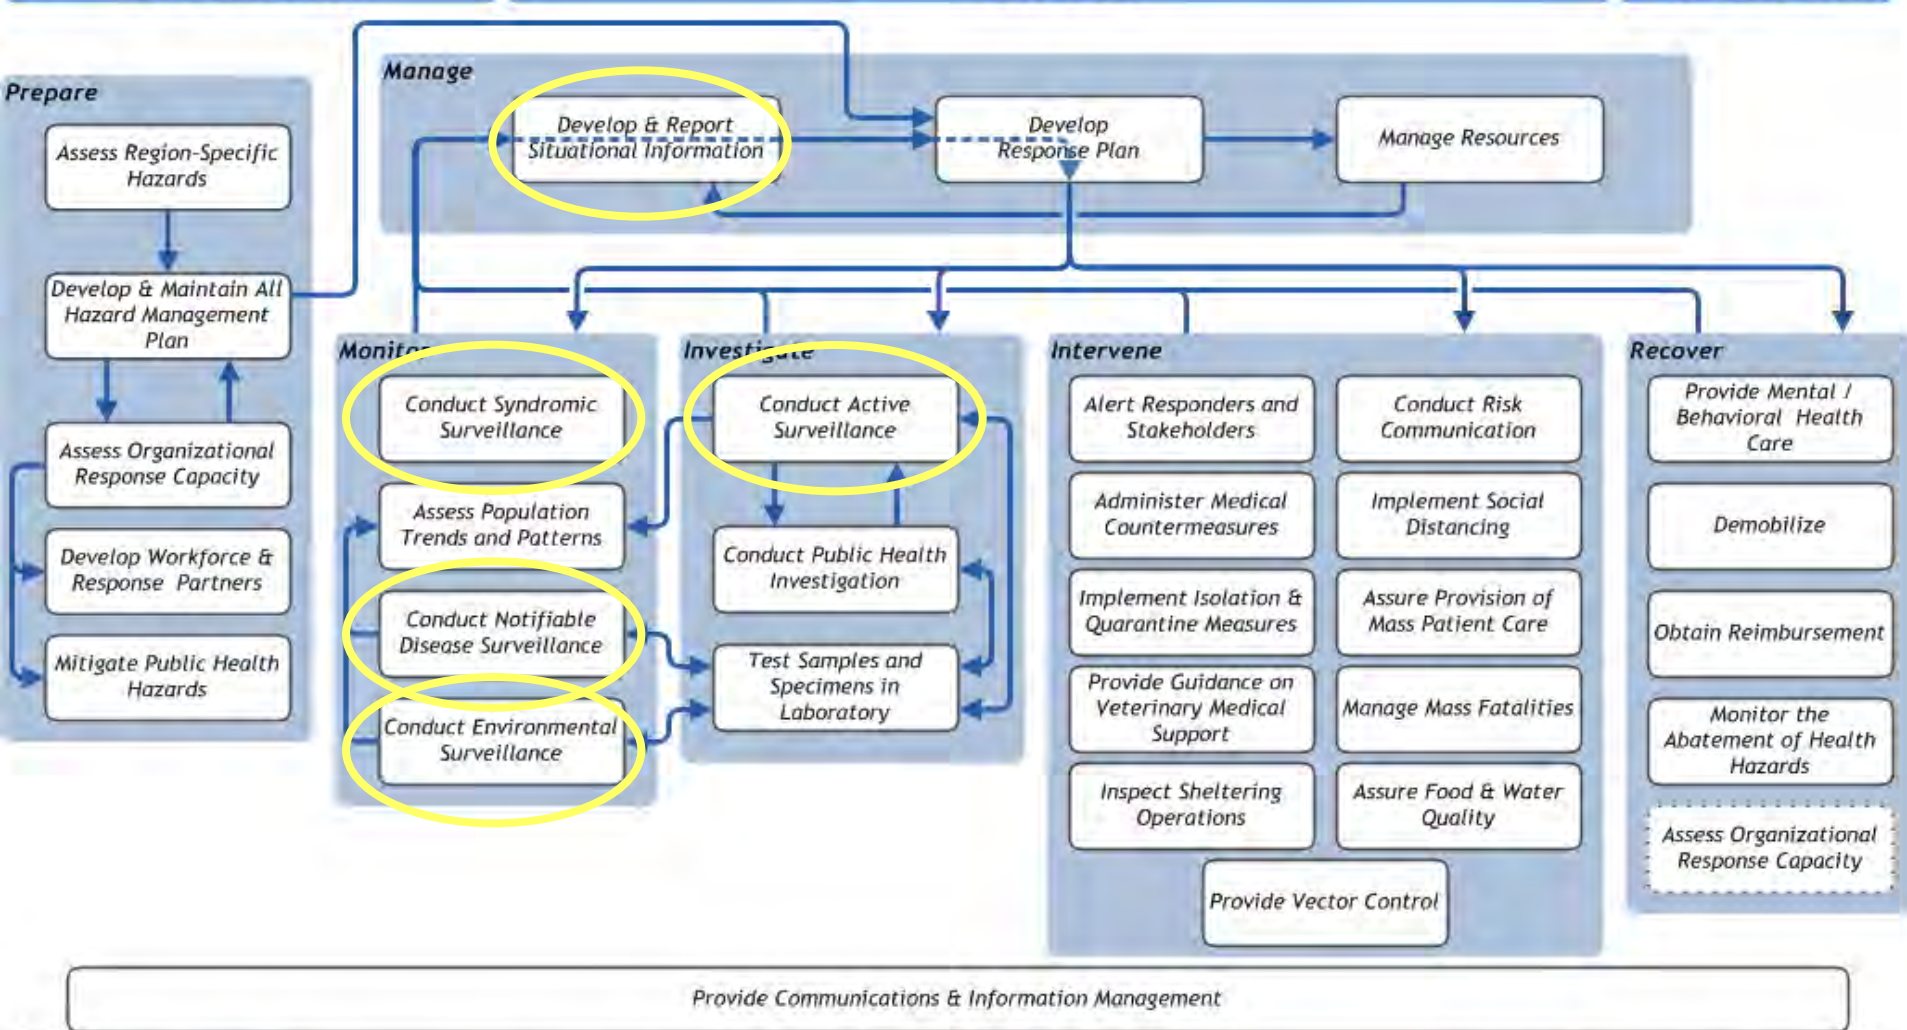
Prepare

Assess Region-Specific Hazards

Develop & Maintain All Hazard Management Plan

Assess Organizational Response Capacity

Develop Workforce & Response Partners

Mitigate Public Health Hazards

Manage

Develop & Report Situational Information

Develop Response Plan

Manage Resources

Monitor

Conduct Syndromic Surveillance

Assess Population Trends and Patterns

Conduct Notifiable Disease Surveillance

Conduct Environmental Surveillance

Investigate

Conduct Active Surveillance

Conduct Public Health Investigation

Test Samples and Specimens in Laboratory

Intervene

Alert Responders and Stakeholders

Conduct Risk Communication

Administer Medical Countermeasures

Implement Social Distancing

Implement Isolation & Quarantine Measures

Assure Provision of Mass Patient Care

Provide Guidance on Veterinary Medical Support

Manage Mass Fatalities

Inspect Sheltering Operations

Assure Food & Water Quality

Provide Vector Control

Recover

Provide Mental / Behavioral Health Care

Demobilize

Obtain Reimbursement

Monitor the Abatement of Health Hazards

Assess Organizational Response Capacity

Provide Communications & Information Management